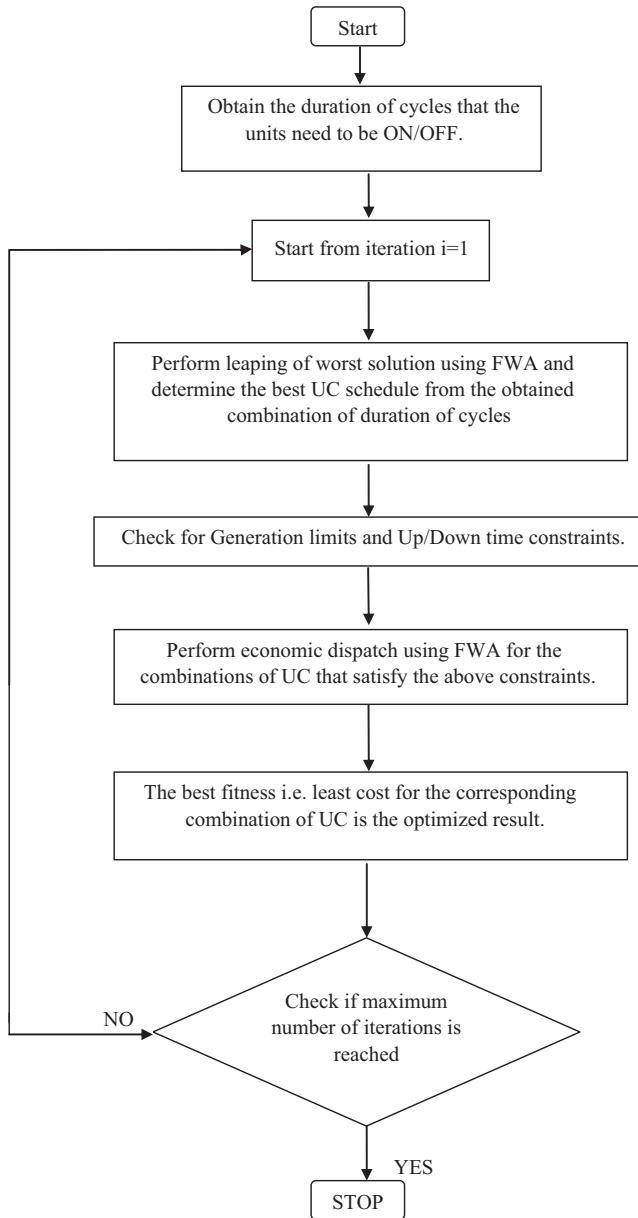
Start

Obtain the duration of cycles that the units need to be ON/OFF.

Start from iteration i=1

Perform leaping of worst solution using FWA and determine the best UC schedule from the obtained combination of duration of cycles

Check for Generation limits and Up/Down time constraints.

Perform economic dispatch using FWA for the combinations of UC that satisfy the above constraints.

The best fitness i.e. least cost for the corresponding combination of UC is the optimized result.

Check if maximum number of iterations is reached

NO

YES

STOP